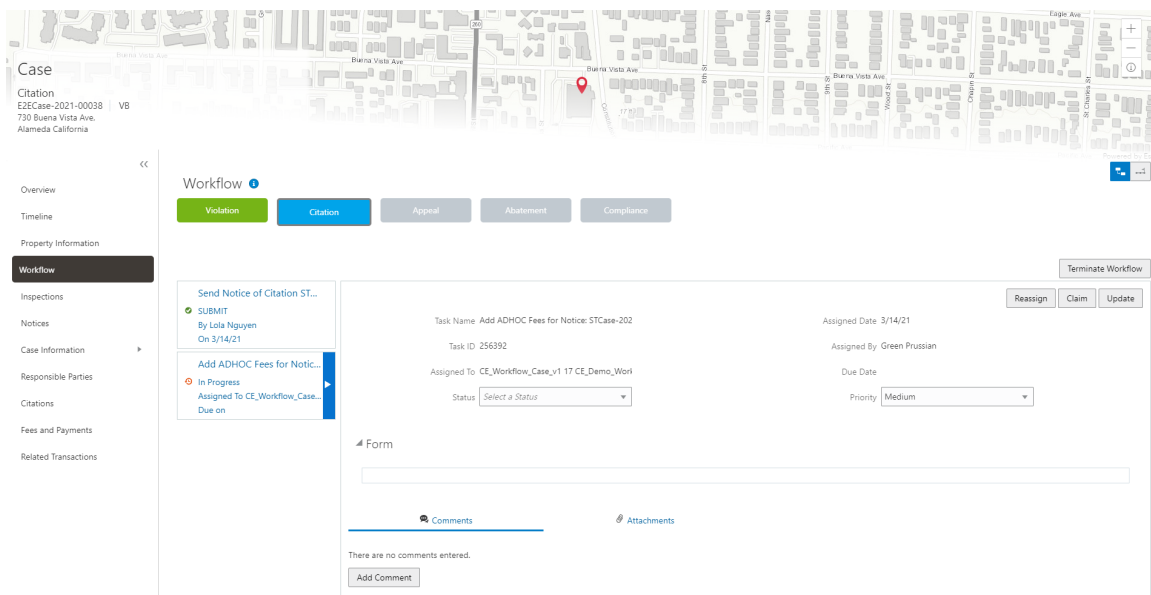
Case
Citation
E2ECase-2021-00038 | VB
730 Buena Vista Ave.
Alameda California

Buena Vista Ave
Buena Vista Ave
Buena Vista Ave
Eagle Ave
8th St
Wood St
Chapin St
St Charles St
9th St

<<

Overview
Timeline
Property Information
Workflow
Inspections
Notices
Case Information
Responsible Parties
Citations
Fees and Payments
Related Transactions

Workflow

Violation
Citation
Appeal
Abatement
Compliance

Terminate Workflow

Send Notice of Citation ST...
SUBMIT
By Lola Nguyen
On 3/14/21

Add ADHOC Fees for Notic...
In Progress
Assigned To CE_Workflow_Case...
Due on

Reassign
Claim
Update

Task Name Add ADHOC Fees for Notice: STCase-202
Assigned Date 3/14/21
Task ID 256392
Assigned By Green Prussian
Assigned To CE_Workflow_Case_v1 17 CE_Demo_Work
Due Date
Status Select a Status
Priority Medium

Form

Comments
Attachments

There are no comments entered.

Add Comment